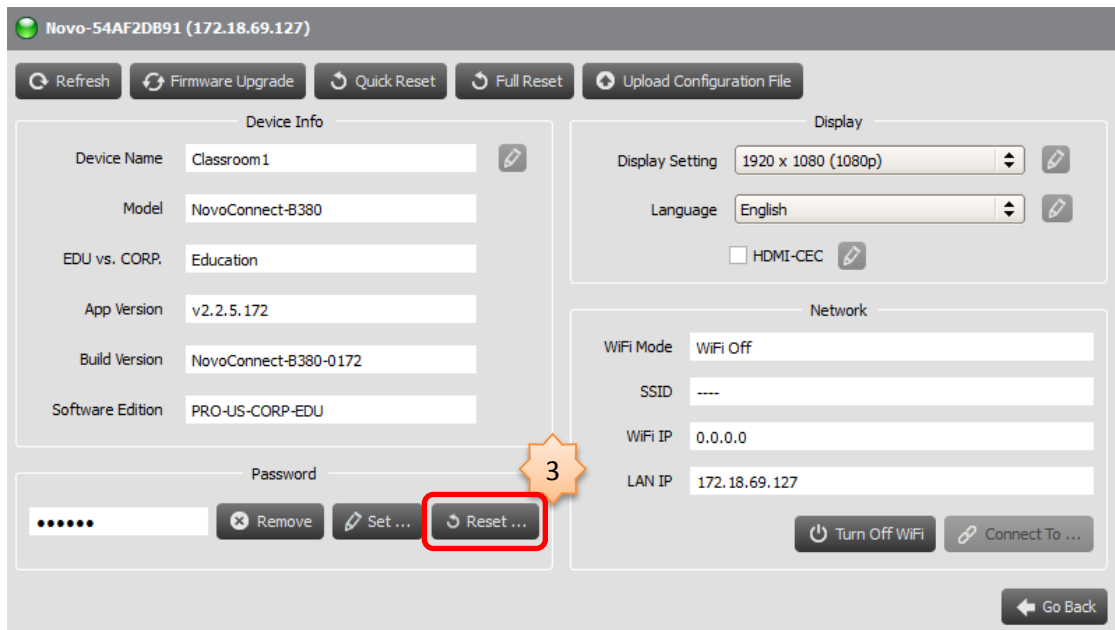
Novo-54AF2DB91 (172.18.69.127)

Refresh Firmware Upgrade Quick Reset Full Reset Upload Configuration File

Device Info

Device Name Classroom1

Model NovoConnect-B380

EDU vs. CORP. Education

App Version v2.2.5.172

Build Version NovoConnect-B380-0172

Software Edition PRO-US-CORP-EDU

Password

•••••• Remove Set ... Reset ...

3

Display

Display Setting 1920 x 1080 (1080p)

Language English

HDMI-CEC

Network

WiFi Mode WiFi Off

SSID ----

WiFi IP 0.0.0.0

LAN IP 172.18.69.127

Turn Off WiFi Connect To ...

Go Back